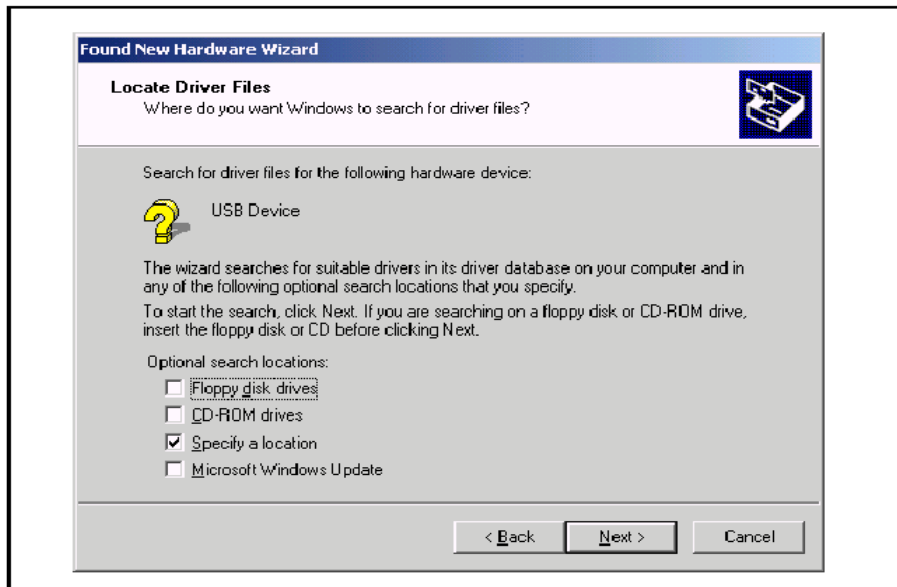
Found New Hardware Wizard

Locate Driver Files
Where do you want Windows to search for driver files?

Search for driver files for the following hardware device:

USB Device

The wizard searches for suitable drivers in its driver database on your computer and in any of the following optional search locations that you specify.

To start the search, click Next. If you are searching on a floppy disk or CD-ROM drive, insert the floppy disk or CD before clicking Next.

Optional search locations:

☐ Floppy disk drives
☐ CD-ROM drives
☑ Specify a location
☐ Microsoft Windows Update

< Back | Next > | Cancel